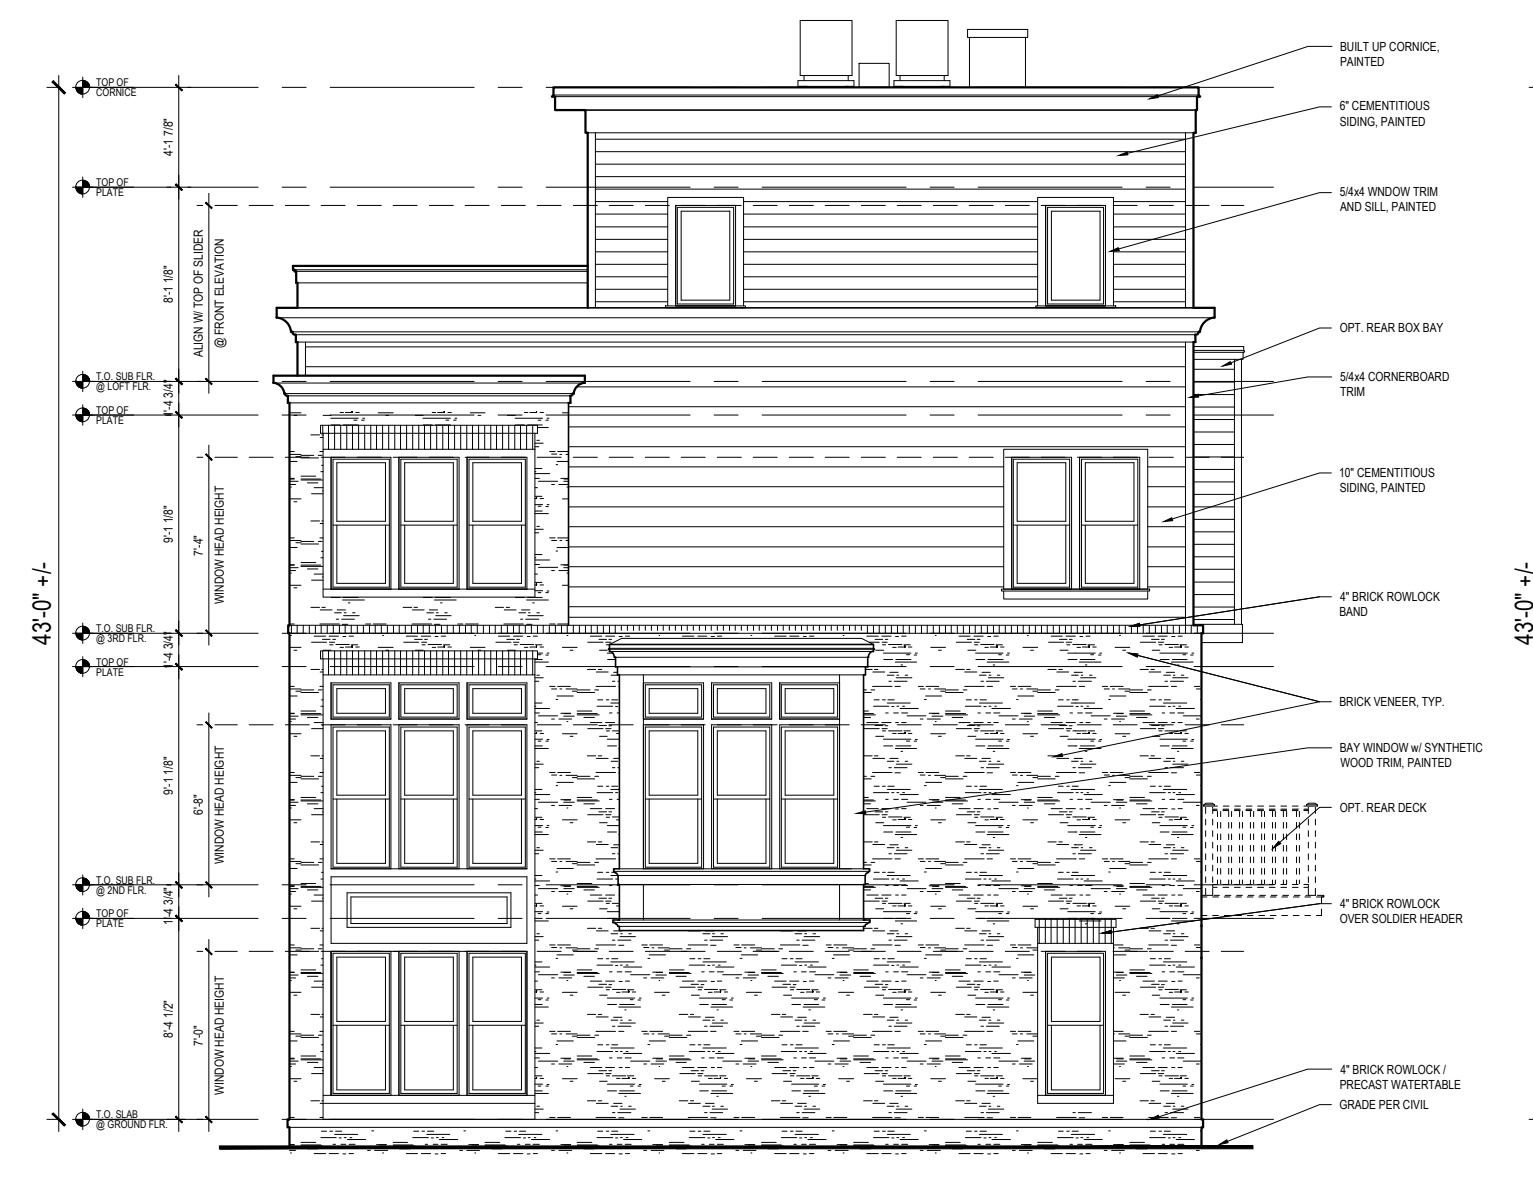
TOP OF CORNICE
TOP OF PLATE
T.O. SUB FLR. @ LOFT FLR.
TOP OF PLATE
T.O. SUB FLR. @ 3RD FLR.
TOP OF PLATE
T.O. SUB FLR. @ 2ND FLR.
TOP OF PLATE
T.O. SLAB @ GROUND FLR.

43'-0" +/-

4'-1 7/8"
8'-1 1/8"
ALIGN W/ TOP OF SLIDER @ FRONT ELEVATION
1'-4 3/4"
9'-1 1/8"
7'-4"
WINDOW HEAD HEIGHT
1'-4 3/4"
9'-1 1/8"
6'-8"
WINDOW HEAD HEIGHT
1'-4 3/4"
8'-4 1/2"
7'-0"
WINDOW HEAD HEIGHT

BUILT UP CORNICE, PAINTED
6" CEMENTITIOUS SIDING, PAINTED
5/4x4 WNDOW TRIM AND SILL, PAINTED
OPT. REAR BOX BAY
5/4x4 CORNERBOARD TRIM
10" CEMENTITIOUS SIDING, PAINTED
4" BRICK ROWLOCK BAND
BRICK VENEER, TYP.
BAY WINDOW w/ SYNTHETIC WOOD TRIM, PAINTED
OPT. REAR DECK
4" BRICK ROWLOCK OVER SOLDIER HEADER
4" BRICK ROWLOCK / PRECAST WATERTABLE
GRADE PER CIVIL

43'-0" +/-